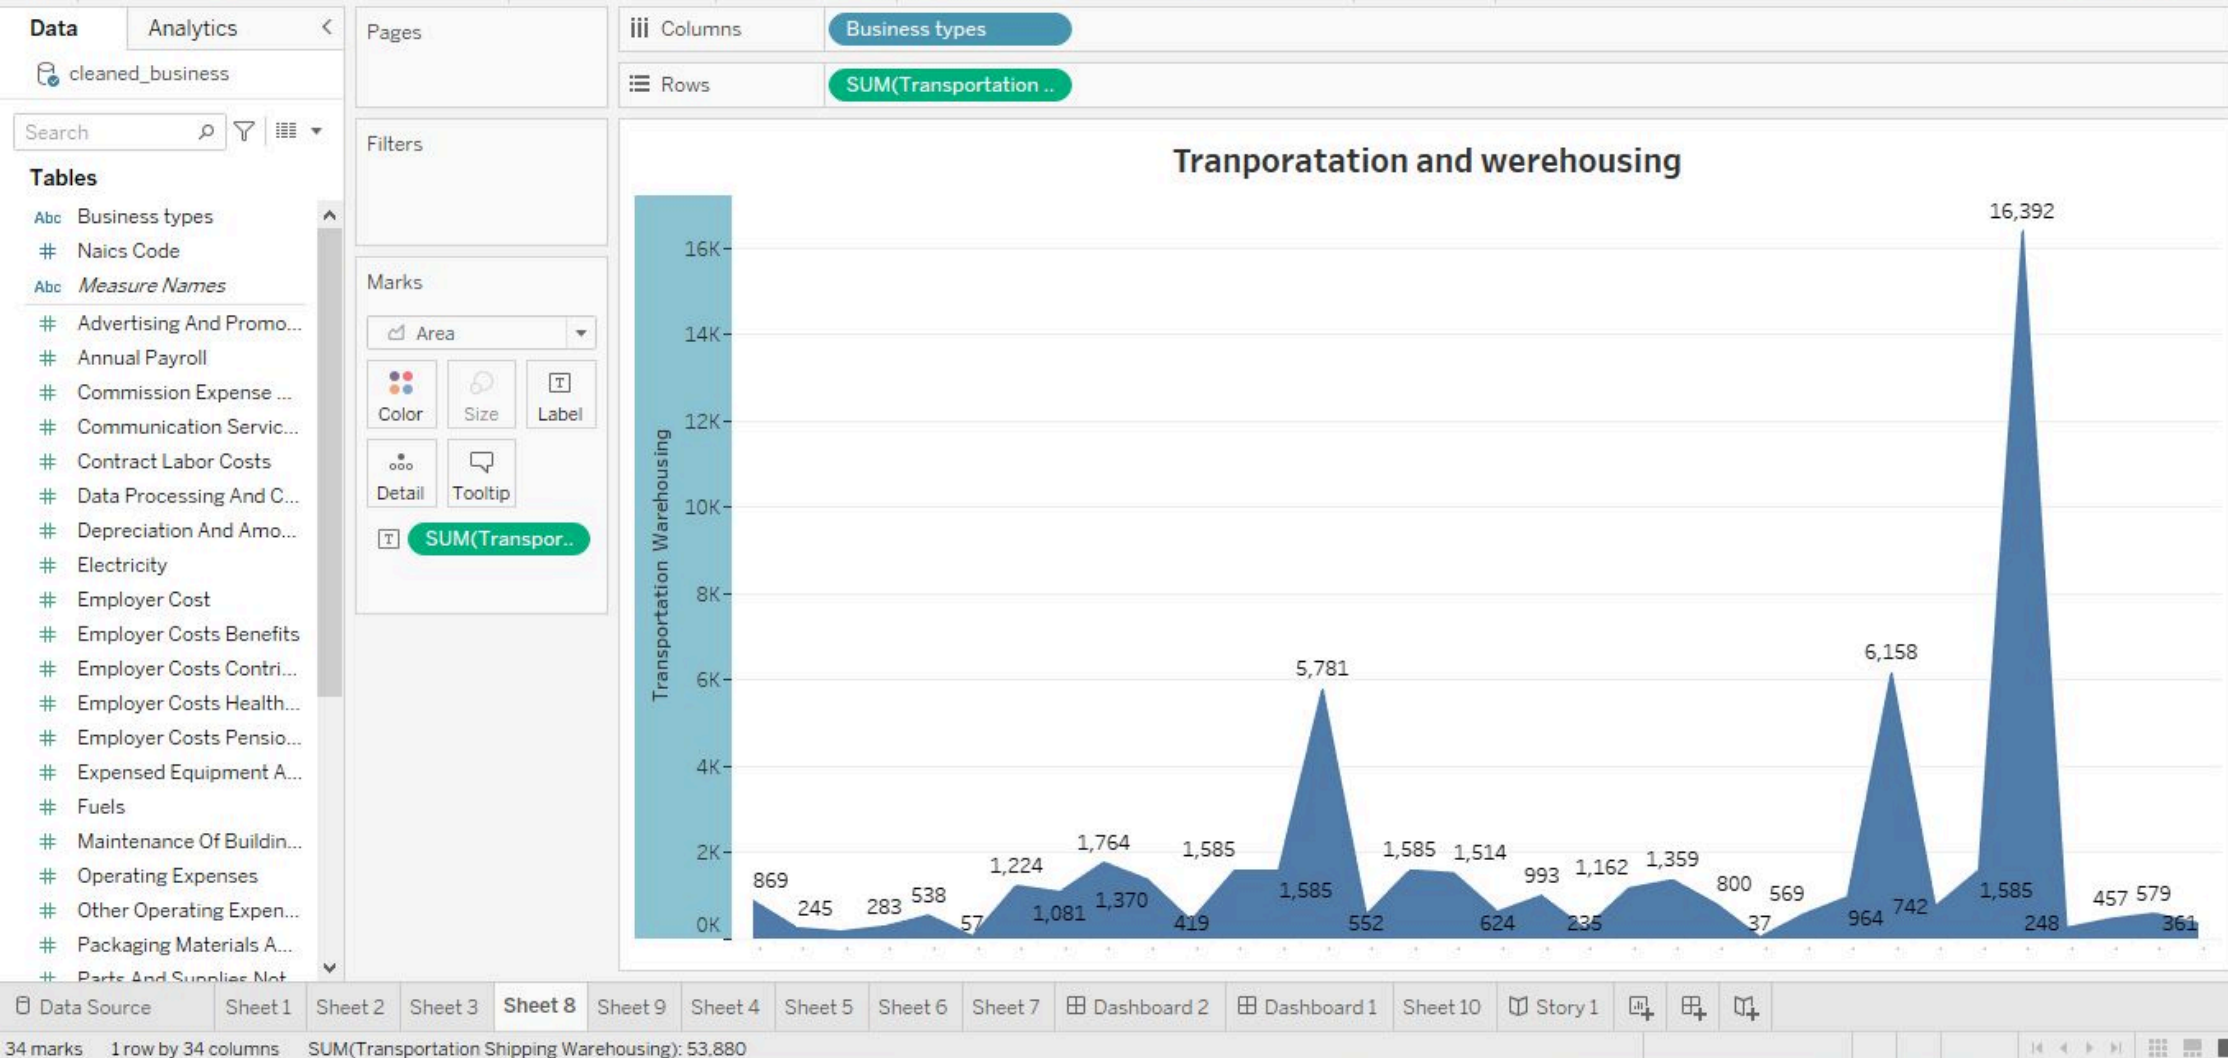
Data Analytics

cleaned_business

Search

Tables

Abc Business types
# Naics Code
Abc Measure Names
# Advertising And Promo...
# Annual Payroll
# Commission Expense ...
# Communication Servic...
# Contract Labor Costs
# Data Processing And C...
# Depreciation And Amo...
# Electricity
# Employer Cost
# Employer Costs Benefits
# Employer Costs Contri...
# Employer Costs Health...
# Employer Costs Pensio...
# Expensed Equipment A...
# Fuels
# Maintenance Of Buildin...
# Operating Expenses
# Other Operating Expen...
# Packaging Materials A...
# Parts And Supplies Not

Pages

Filters

Marks

Area

Color Size Label

Detail Tooltip

SUM(Transpor..

Columns Business types

Rows SUM(Transportation ..

Tranporatation and werehousing

Transportation Warehousing

16K
14K
12K
10K
8K
6K
4K
2K
0K

16,392
6,158
5,781
869 245 283 538 57 1,224 1,081 1,764 1,370 1,585 419 1,585 552 1,585 1,514 624 993 235 1,162 1,359 800 37 569 964 742 1,585 248 457 579 361

Data Source Sheet 1 Sheet 2 Sheet 3 Sheet 8 Sheet 9 Sheet 4 Sheet 5 Sheet 6 Sheet 7 Dashboard 2 Dashboard 1 Sheet 10 Story 1

34 marks 1 row by 34 columns SUM(Transportation Shipping Warehousing): 53,880